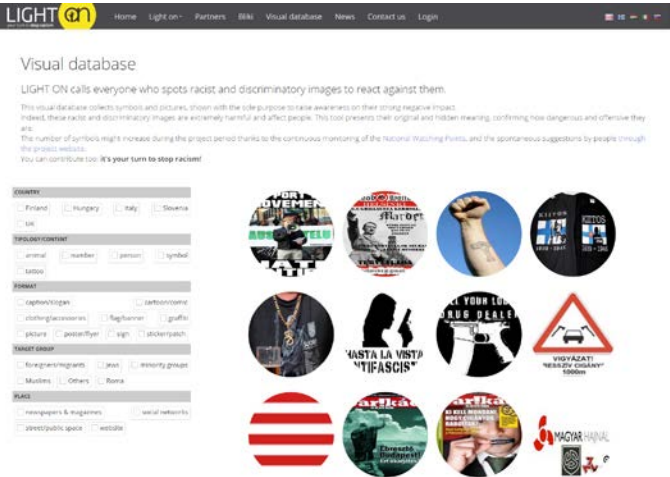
LIGHT ON
your turn to stop racism

Home Light on Partners Bliki Visual database News Contact us Login

Visual database

LIGHT ON calls everyone who spots racist and discriminatory images to react against them.

This visual database collects symbols and pictures, shown with the sole purpose to raise awareness on their strong negative impact.
Indeed, these racist and discriminatory images are extremely harmful and affect people. This tool presents their original and hidden meaning, confirming how dangerous and offensive they are.
The number of symbols might increase during the project period thanks to the continuous monitoring of the National Watching Points, and the spontaneous suggestions by people through the project website.
You can contribute too: it's your turn to stop racism!

COUNTRY
Finland Hungary Italy Slovenia
UK

TIPOLOGY/CONTENT
animal number person symbol
tattoo

FORMAT
caption/slogan cartoon/comic
clothing/accessories flag/banner graffiti
picture poster/flyer sign sticker/patch

TARGET GROUP
foreigners/migrants Jews minority groups
Muslims Others Roma

PLACE
newspapers & magazines social networks
street/public space website

HASTA LA VISTA ANTIFASCISTA
KILL YOUR LOCAL DRUG DEALER
VIGYÁZAT! RESSZÍV CIGÁNY 500m
MAGYAR HAJNAL
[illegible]